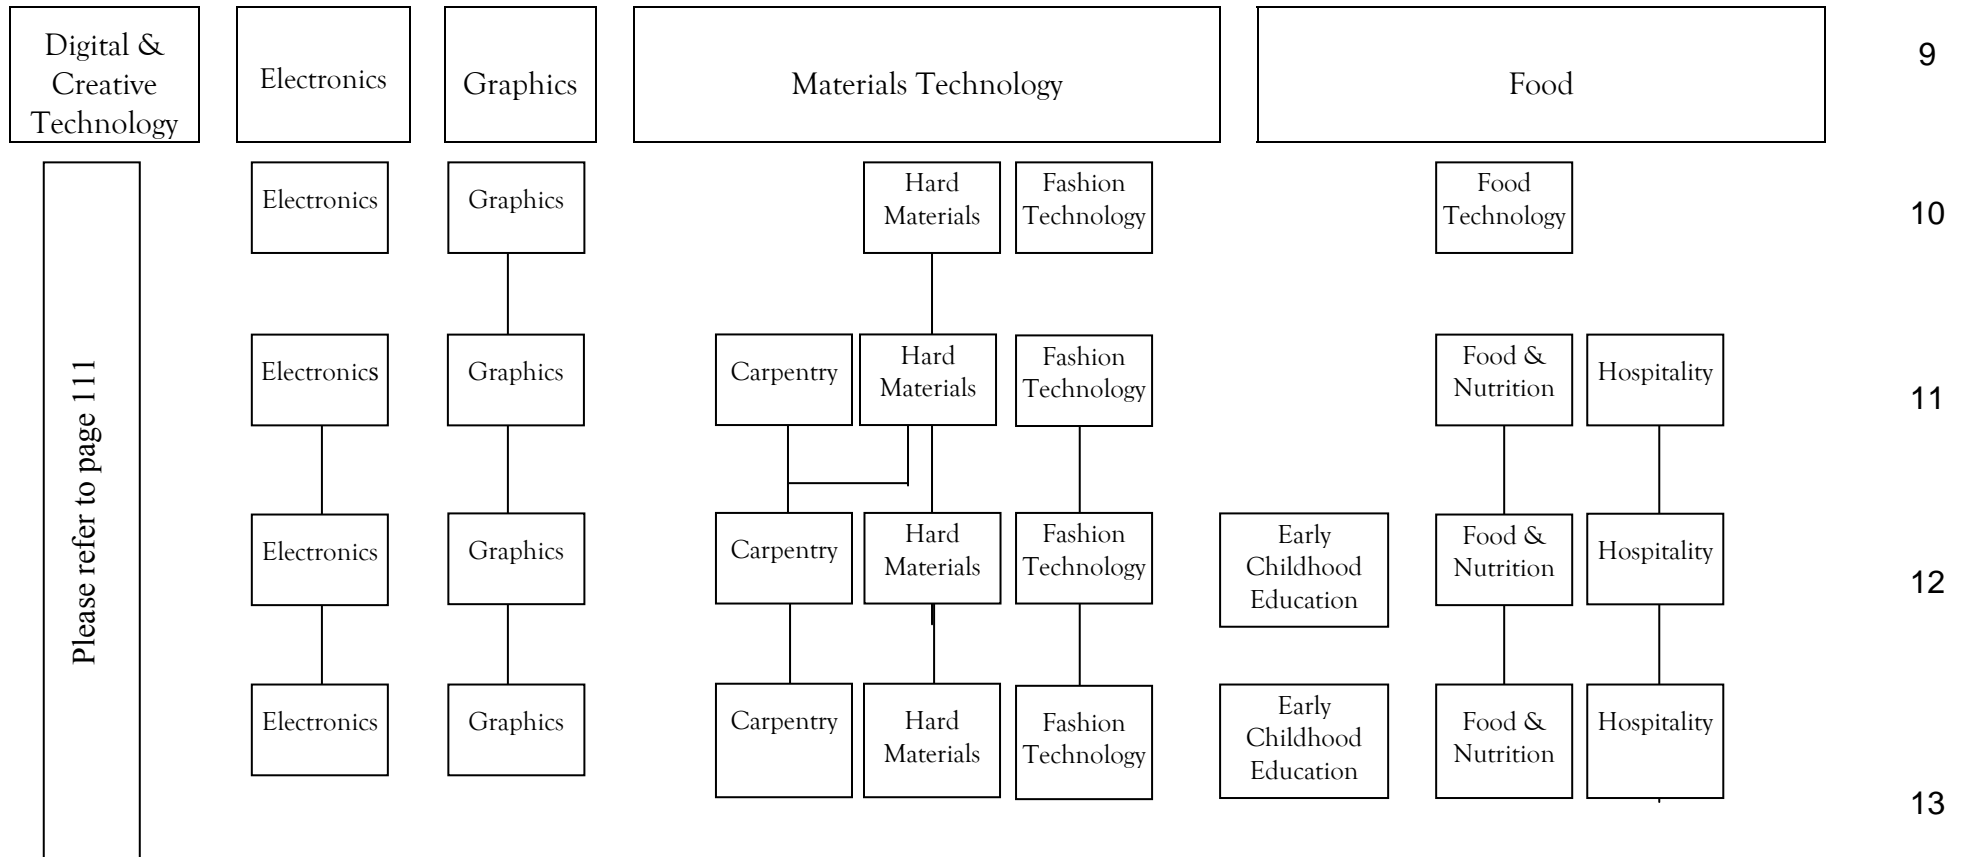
Digital & Creative Technology

Electronics

Graphics

Materials Technology

Food

9

Please refer to page 111

Electronics

Graphics

Hard Materials

Fashion Technology

Food Technology

10

Electronics

Graphics

Carpentry

Hard Materials

Fashion Technology

Food & Nutrition

Hospitality

11

Electronics

Graphics

Carpentry

Hard Materials

Fashion Technology

Early Childhood Education

Food & Nutrition

Hospitality

12

Electronics

Graphics

Carpentry

Hard Materials

Fashion Technology

Early Childhood Education

Food & Nutrition

Hospitality

13